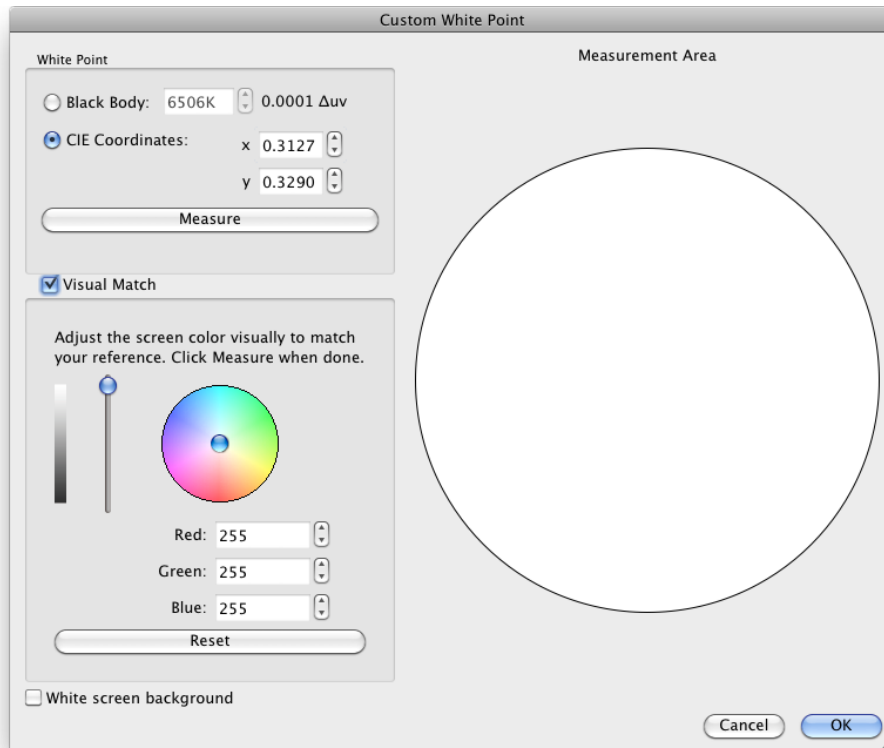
Custom White Point

White Point

Black Body: 6506K 0.0001 Δuv

CIE Coordinates: x 0.3127

y 0.3290

Measure

Visual Match

Adjust the screen color visually to match your reference. Click Measure when done.

Red: 255

Green: 255

Blue: 255

Reset

White screen background

Measurement Area

Cancel

OK